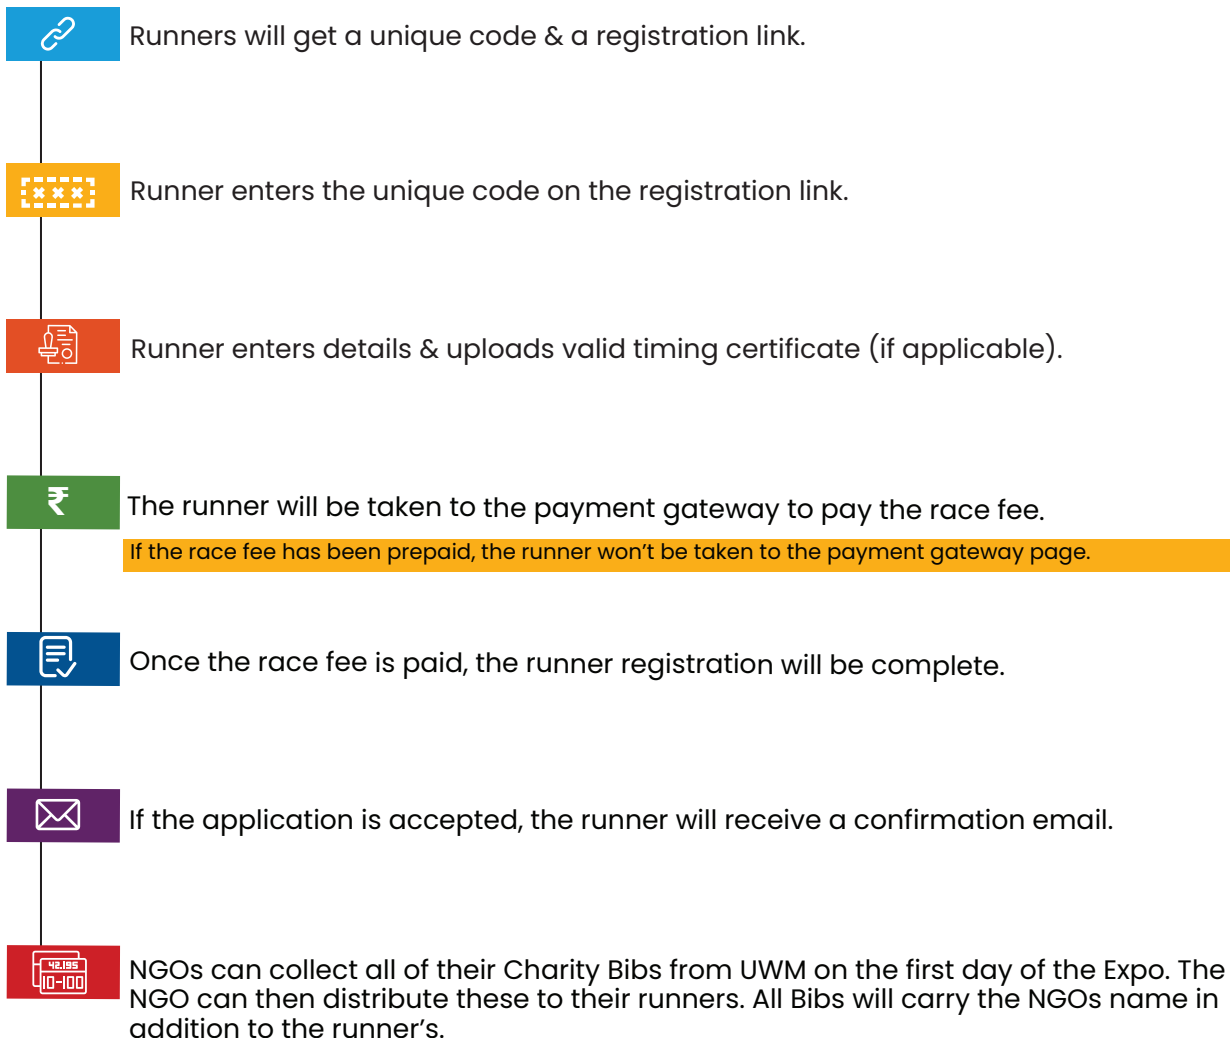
Runners will get a unique code & a registration link.

xxx

Runner enters the unique code on the registration link.

Runner enters details & uploads valid timing certificate (if applicable).

₹

The runner will be taken to the payment gateway to pay the race fee.

If the race fee has been prepaid, the runner won't be taken to the payment gateway page.

Once the race fee is paid, the runner registration will be complete.

If the application is accepted, the runner will receive a confirmation email.

42.195
10-100

NGOs can collect all of their Charity Bibs from UWM on the first day of the Expo. The NGO can then distribute these to their runners. All Bibs will carry the NGOs name in addition to the runner's.